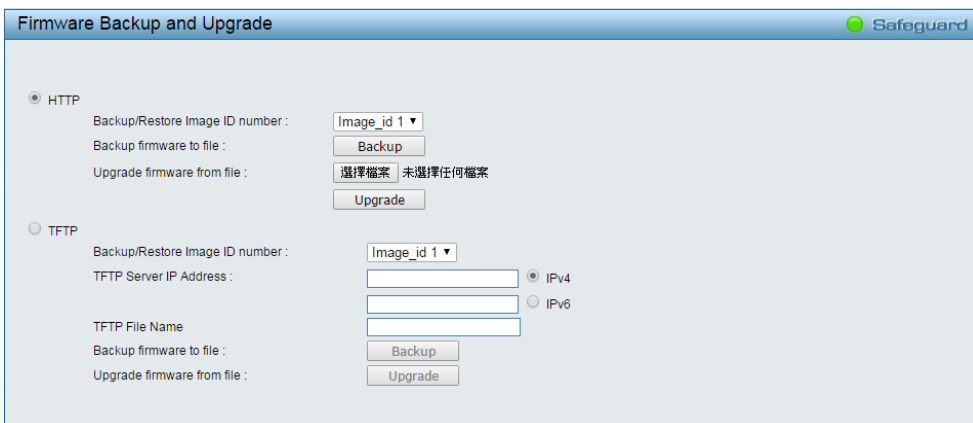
Firmware Backup and Upgrade

Safeguard

HTTP

Backup/Restore Image ID number : Image_id 1

Backup firmware to file : Backup

Upgrade firmware from file : 選擇檔案 未選擇任何檔案

Upgrade

TFTP

Backup/Restore Image ID number : Image_id 1

TFTP Server IP Address : IPv4

IPv6

TFTP File Name

Backup firmware to file : Backup

Upgrade firmware from file : Upgrade